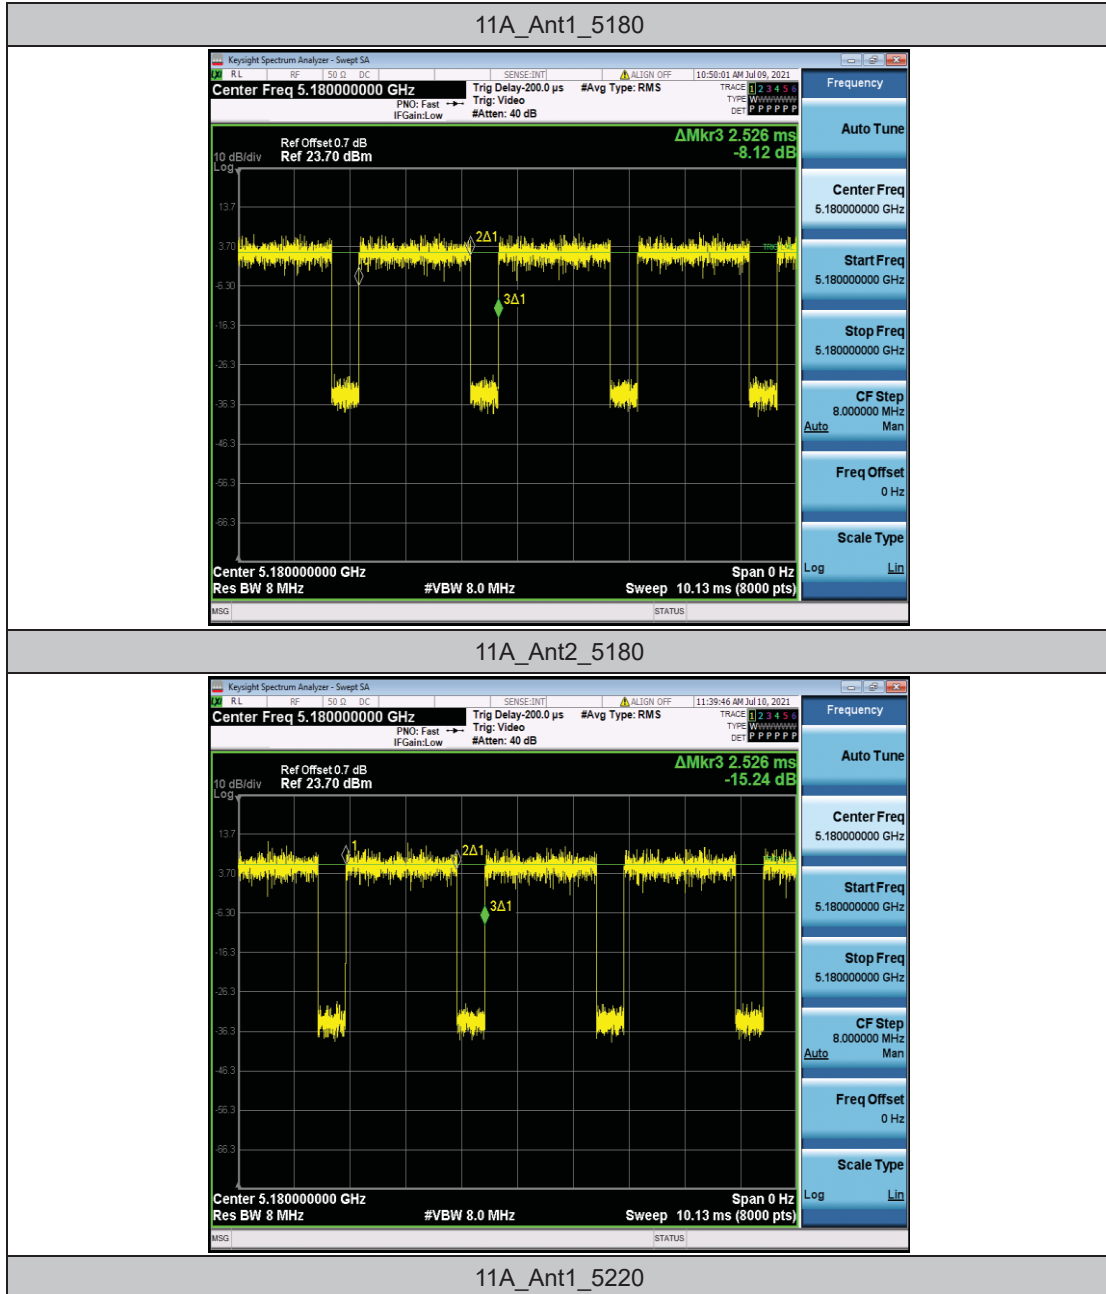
11A_Ant1_5180

Keysight Spectrum Analyzer - Swept SA

RL RF 50 Ω DC SENSE:INT ALIGN OFF 10:50:01 AM Jul 09, 2021

Center Freq 5.180000000 GHz

PNO: Fast IFGain:Low

Trig Delay-200.0 µs Trig: Video #Atten: 40 dB

#Avg Type: RMS

TRACE 1 2 3 4 5 6 TYPE WWWWWW DET P P P P P P

Frequency

Ref Offset 0.7 dB
10 dB/div Ref 23.70 dBm
Log

ΔMkr3 2.526 ms -8.12 dB

13.7
3.70
-6.30
-16.3
-26.3
-36.3
-46.3
-56.3
-66.3

2Δ1
3Δ1

Center 5.180000000 GHz
Res BW 8 MHz
#VBW 8.0 MHz
Span 0 Hz
Sweep 10.13 ms (8000 pts)

MSG STATUS

Auto Tune

Center Freq 5.180000000 GHz

Start Freq 5.180000000 GHz

Stop Freq 5.180000000 GHz

CF Step 8.000000 MHz Auto Man

Freq Offset 0 Hz

Scale Type Log Lin

11A_Ant2_5180

Keysight Spectrum Analyzer - Swept SA

RL RF 50 Ω DC SENSE:INT ALIGN OFF 11:39:46 AM Jul 10, 2021

Center Freq 5.180000000 GHz

PNO: Fast IFGain:Low

Trig Delay-200.0 µs Trig: Video #Atten: 40 dB

#Avg Type: RMS

TRACE 1 2 3 4 5 6 TYPE WWWWWW DET P P P P P P

Frequency

Ref Offset 0.7 dB
10 dB/div Ref 23.70 dBm
Log

ΔMkr3 2.526 ms -15.24 dB

13.7
3.70
-6.30
-16.3
-26.3
-36.3
-46.3
-56.3
-66.3

1
2Δ1
3Δ1

Center 5.180000000 GHz
Res BW 8 MHz
#VBW 8.0 MHz
Span 0 Hz
Sweep 10.13 ms (8000 pts)

MSG STATUS

Auto Tune

Center Freq 5.180000000 GHz

Start Freq 5.180000000 GHz

Stop Freq 5.180000000 GHz

CF Step 8.000000 MHz Auto Man

Freq Offset 0 Hz

Scale Type Log Lin

11A_Ant1_5220